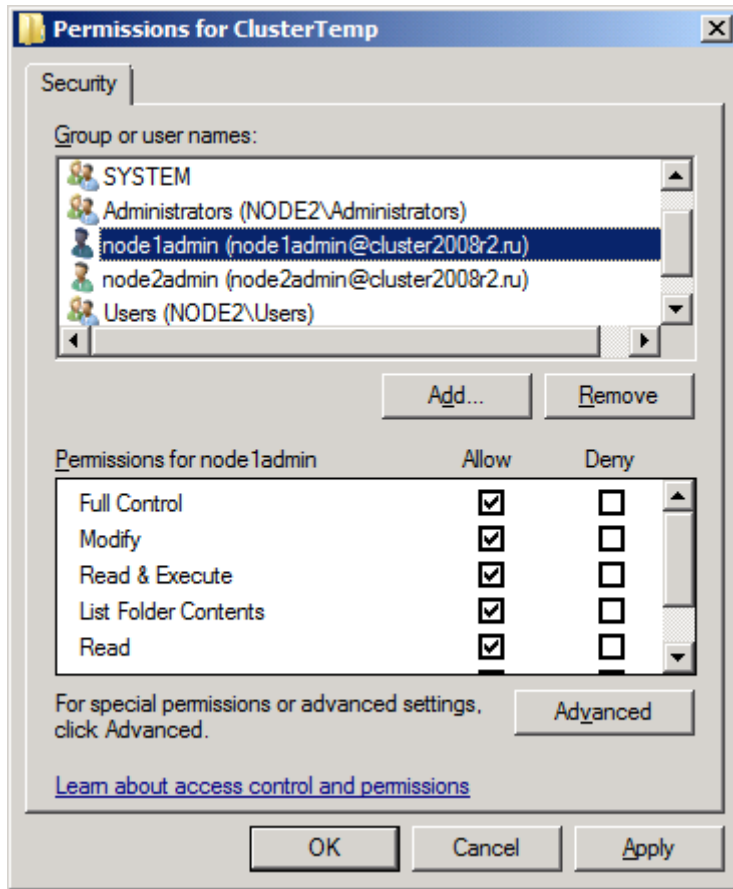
Permissions for ClusterTemp

Security

Group or user names:

SYSTEM
Administrators (NODE2\Administrators)
node1admin (node1admin@cluster2008r2.ru)
node2admin (node2admin@cluster2008r2.ru)
Users (NODE2\Users)

Add...
Remove

| Permissions for node1admin | Allow | Deny |
|---|---|---|
| Full Control | ☑ | ☐ |
| Modify | ☑ | ☐ |
| Read & Execute | ☑ | ☐ |
| List Folder Contents | ☑ | ☐ |
| Read | ☑ | ☐ |

For special permissions or advanced settings, click Advanced.

Advanced

Learn about access control and permissions

OK
Cancel
Apply